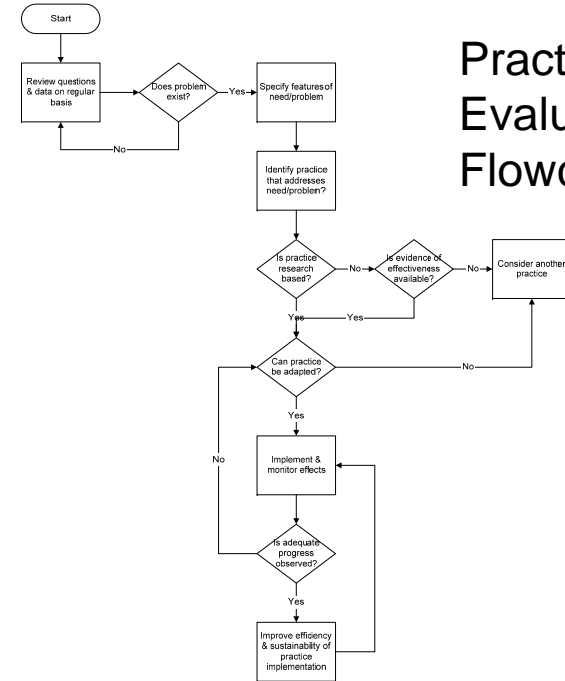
Practice
Evalu
Flowc

Start

Review questions & data on regular basis

Does problem exist?

Yes

No

Specify features of need/problem

Identify practice that addresses need/problem?

Is practice research based?

No

Is evidence of effectiveness available?

No

Consider another practice

Yes

Yes

Can practice be adapted?

No

Yes

No

Implement & monitor effects

Is adequate progress observed?

Yes

Improve efficiency & sustainability of practice implementation